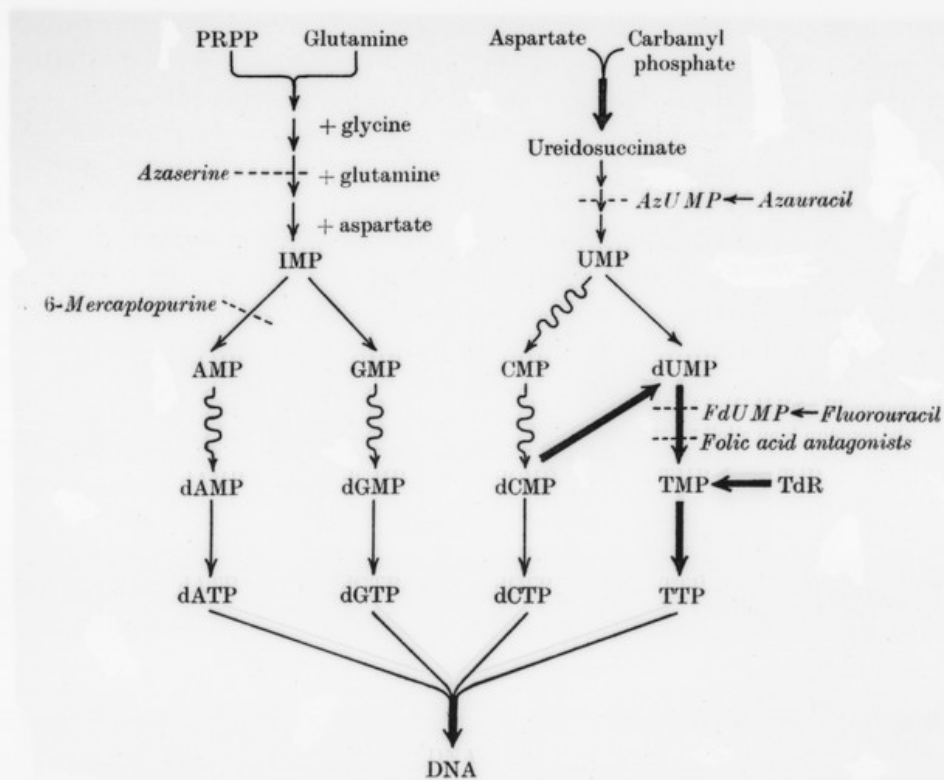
PRPP Glutamine

+ glycine

Azaserine + glutamine

+ aspartate

IMP

6-Mercaptopurine

AMP

GMP

dAMP

dGMP

dATP

dGTP

Aspartate Carbamyl phosphate

Ureidosuccinate

AzUMP ← Azauracil

UMP

CMP

dUMP

FdUMP ← Fluorouracil

Folic acid antagonists

dCMP

TMP ← TdR

dCTP

TTP

DNA